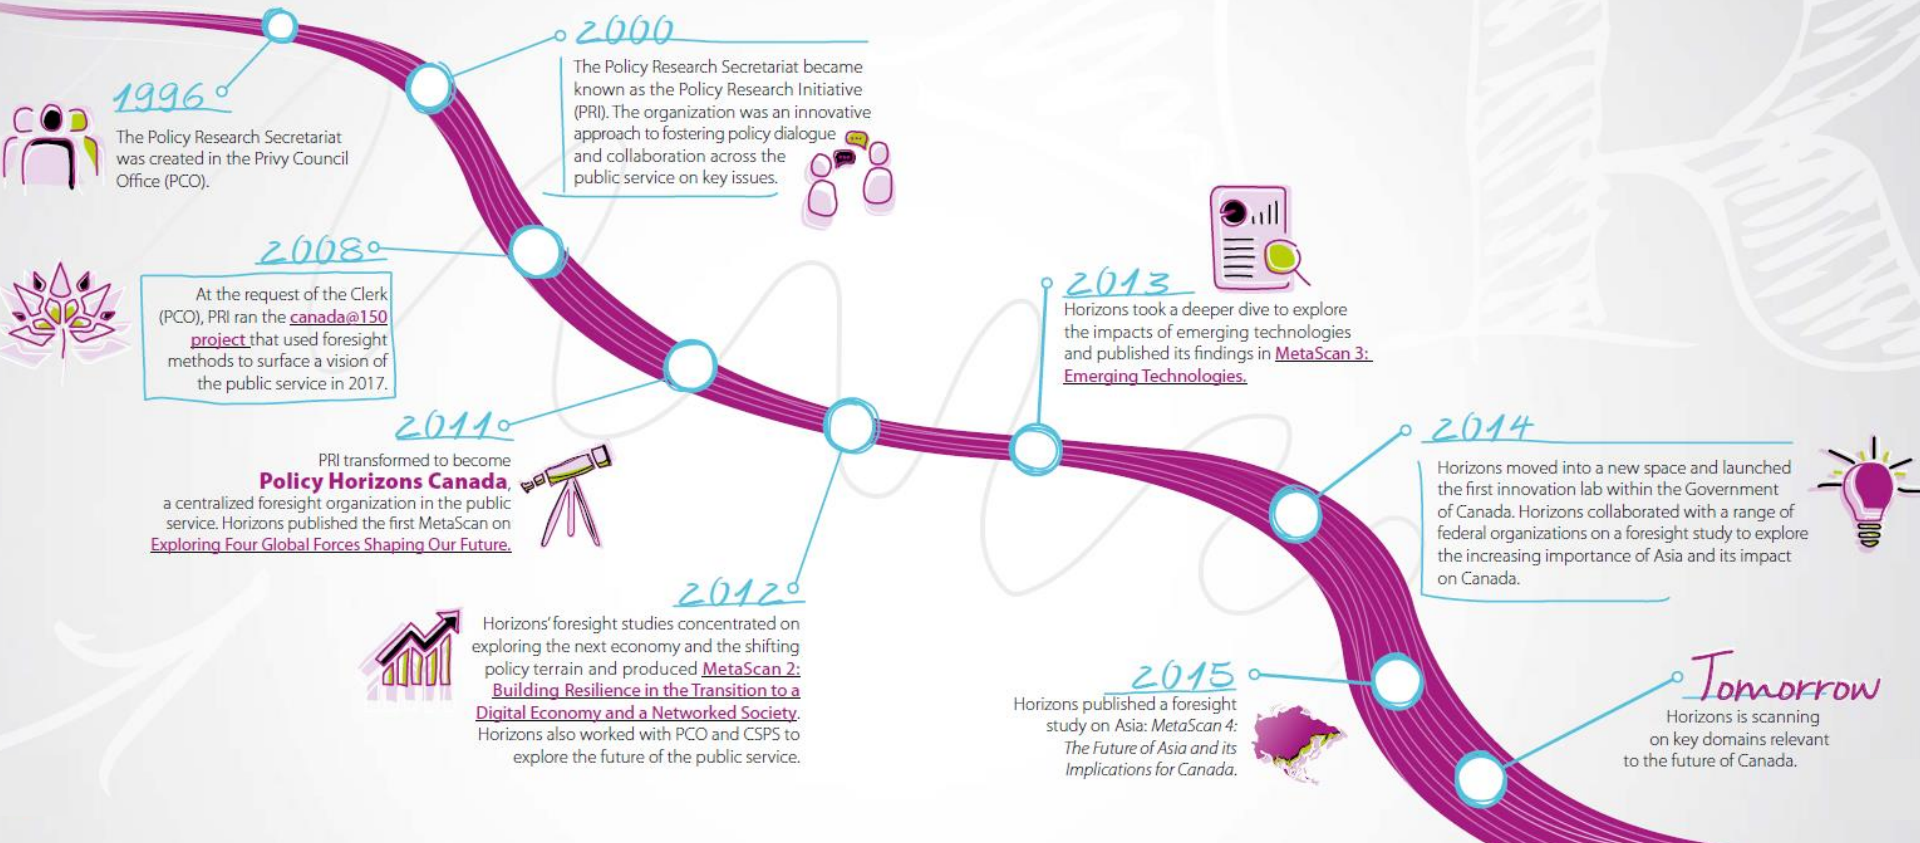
1996

The Policy Research Secretariat was created in the Privy Council Office (PCO).

2000

The Policy Research Secretariat became known as the Policy Research Initiative (PRI). The organization was an innovative approach to fostering policy dialogue and collaboration across the public service on key issues.

2008

At the request of the Clerk (PCO), PRI ran the canada@150 project that used foresight methods to surface a vision of the public service in 2017.

2011

PRI transformed to become **Policy Horizons Canada**, a centralized foresight organization in the public service. Horizons published the first MetaScan on Exploring Four Global Forces Shaping Our Future.

2012

Horizons' foresight studies concentrated on exploring the next economy and the shifting policy terrain and produced MetaScan 2: Building Resilience in the Transition to a Digital Economy and a Networked Society. Horizons also worked with PCO and CSPS to explore the future of the public service.

2013

Horizons took a deeper dive to explore the impacts of emerging technologies and published its findings in MetaScan 3: Emerging Technologies.

2014

Horizons moved into a new space and launched the first innovation lab within the Government of Canada. Horizons collaborated with a range of federal organizations on a foresight study to explore the increasing importance of Asia and its impact on Canada.

2015

Horizons published a foresight study on Asia: *MetaScan 4: The Future of Asia and its Implications for Canada.*

Tomorrow

Horizons is scanning on key domains relevant to the future of Canada.